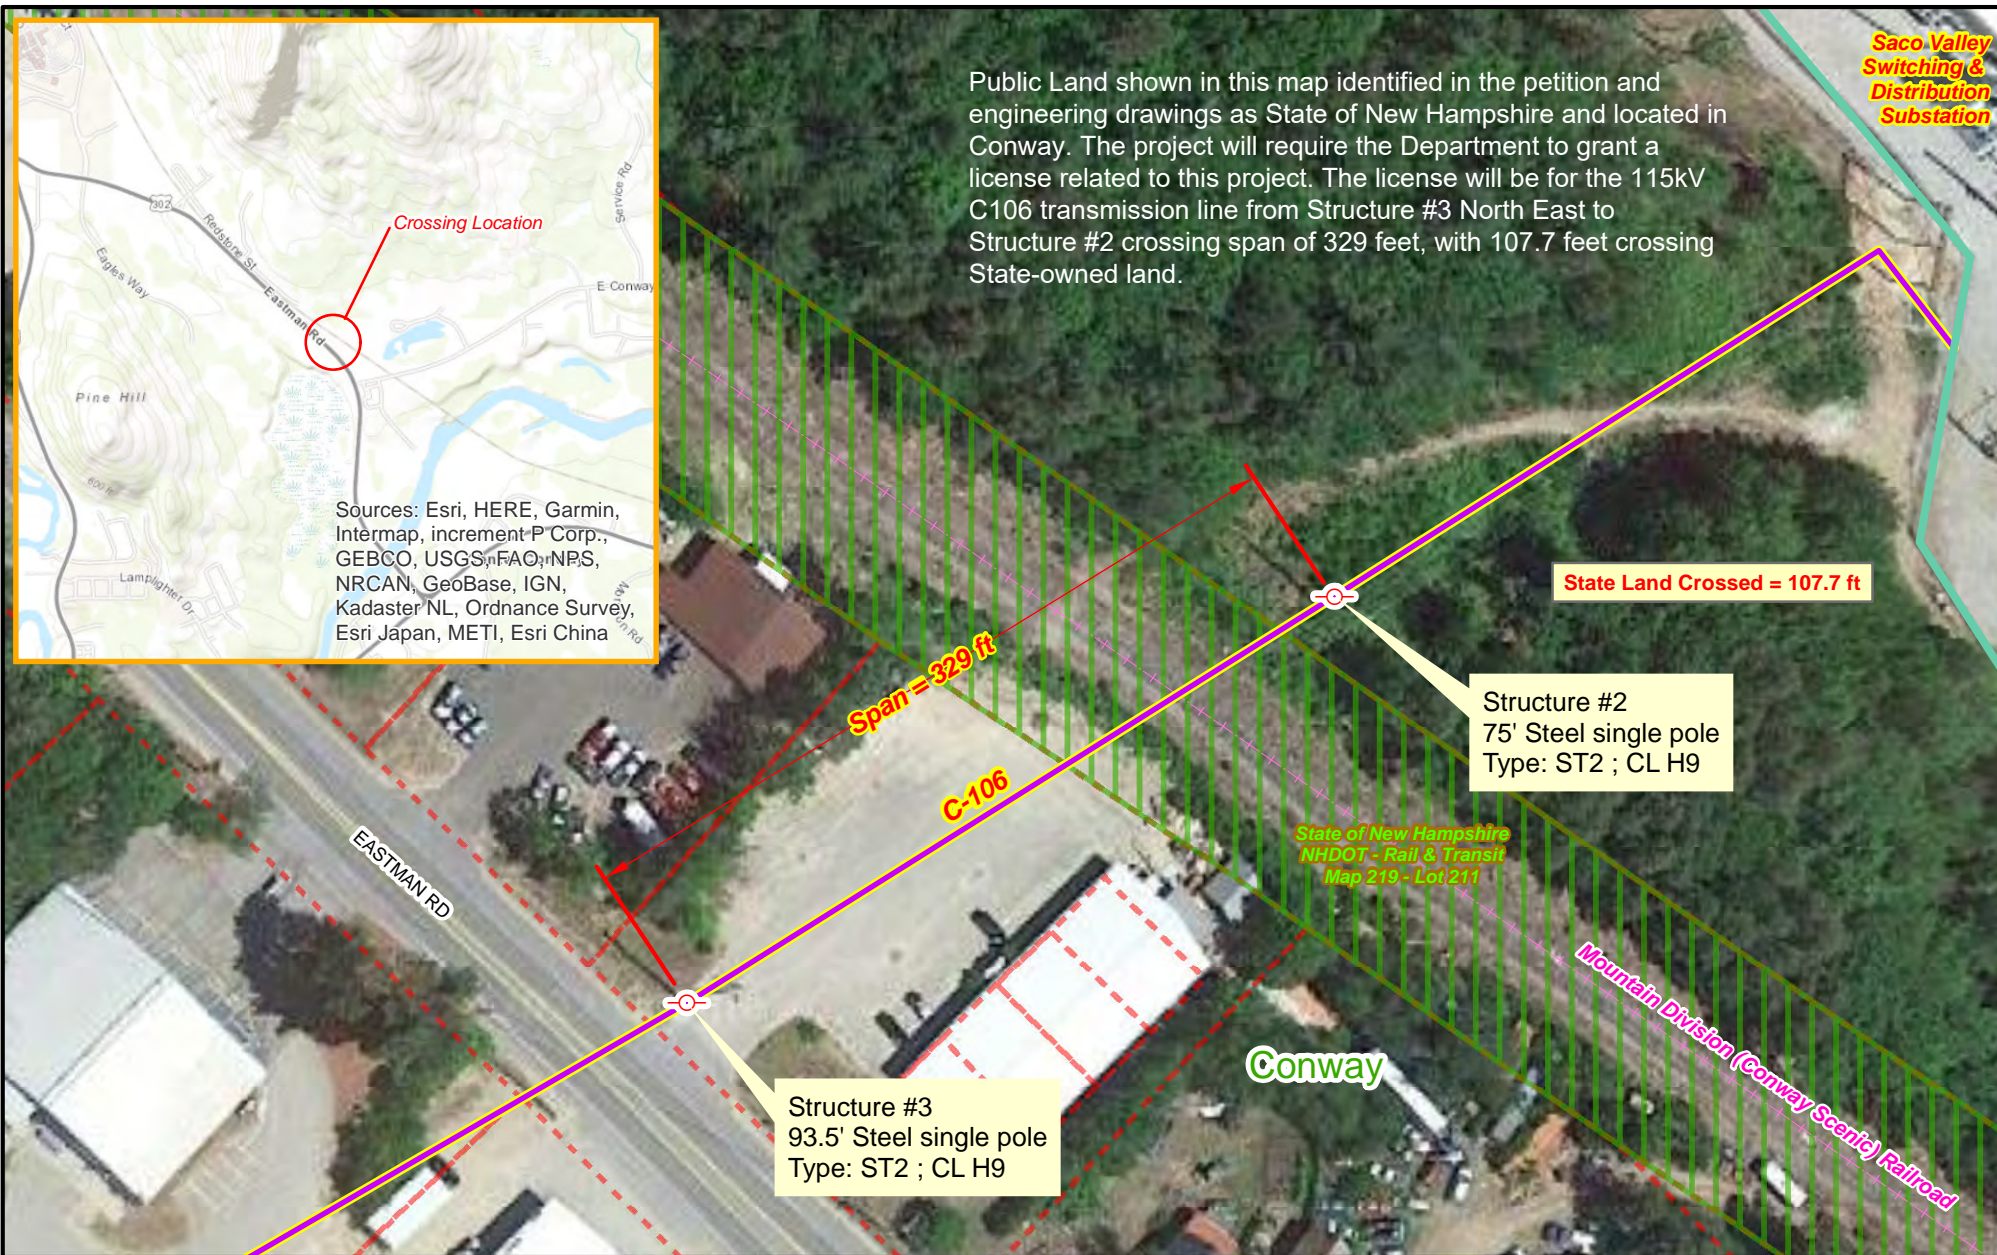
Crossing Location

302

Redstone St

Eagles Way

Eastman Rd

Service Rd

E Conway

Pine Hill

600 ft

Lamplighter Dr

Sources: Esri, HERE, Garmin, Intermap, increment P Corp., GEBCO, USGS, FAO, NPS, NRCAN, GeoBase, IGN, Kadaster NL, Ordnance Survey, Esri Japan, METI, Esri China

Public Land shown in this map identified in the petition and engineering drawings as State of New Hampshire and located in Conway. The project will require the Department to grant a license related to this project. The license will be for the 115kV C106 transmission line from Structure #3 North East to Structure #2 crossing span of 329 feet, with 107.7 feet crossing State-owned land.

Saco Valley Switching & Distribution Substation

State Land Crossed = 107.7 ft

Span = 329 ft

Structure #2
75' Steel single pole
Type: ST2 ; CL H9

C-106

State of New Hampshire
NHDOT - Rail & Transit
Map 219 - Lot 211

EASTMAN RD

Mountain Division (Conway Scenic) Railroad

Conway

Structure #3
93.5' Steel single pole
Type: ST2 ; CL H9